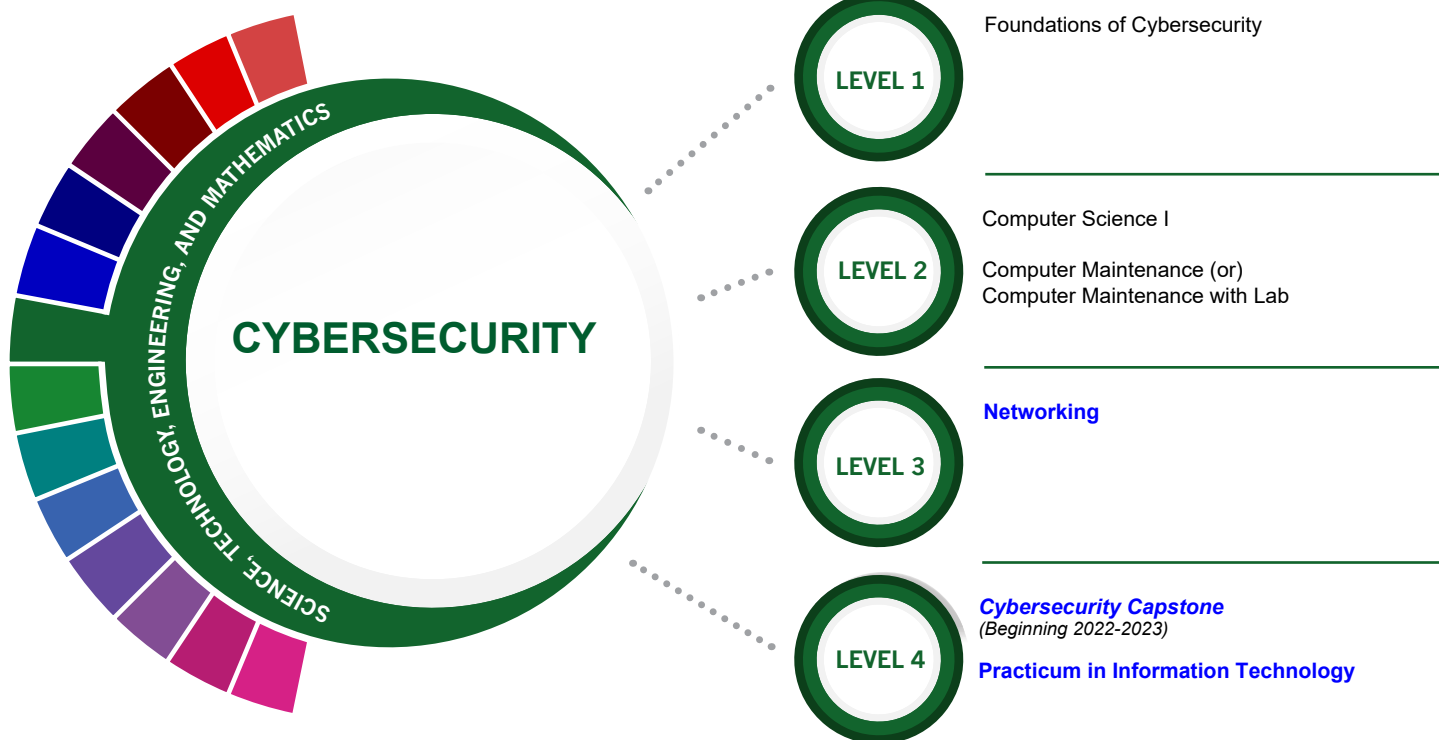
SCIENCE, TECHNOLOGY, ENGINEERING, AND MATHEMATICS

CYBERSECURITY

LEVEL 1

Foundations of Cybersecurity

LEVEL 2

Computer Science I

Computer Maintenance (or)
Computer Maintenance with Lab

LEVEL 3

Networking

LEVEL 4

Cybersecurity Capstone
(Beginning 2022-2023)

Practicum in Information Technology